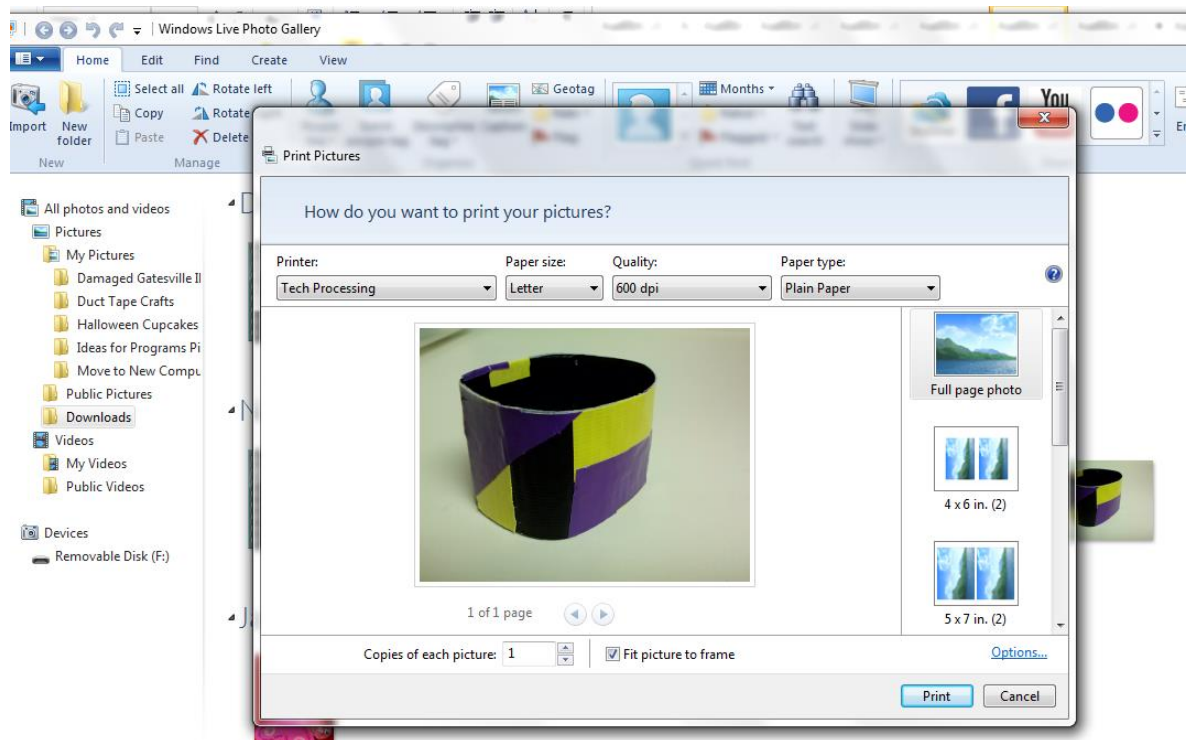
Windows Live Photo Gallery

Home Edit Find Create View

Import New folder
New

Select all Rotate left
Copy Rotate
Paste Delete
Manage

Geotag
Months

You

All photos and videos
Pictures
My Pictures
Damaged Gatesville Il
Duct Tape Crafts
Halloween Cupcakes
Ideas for Programs Pi
Move to New Compu
Public Pictures
Downloads
Videos
My Videos
Public Videos

Devices
Removable Disk (F:)

Print Pictures

How do you want to print your pictures?

Printer: Tech Processing
Paper size: Letter
Quality: 600 dpi
Paper type: Plain Paper

1 of 1 page

Full page photo
4 x 6 in. (2)
5 x 7 in. (2)

Copies of each picture: 1
Fit picture to frame
Options...

Print Cancel